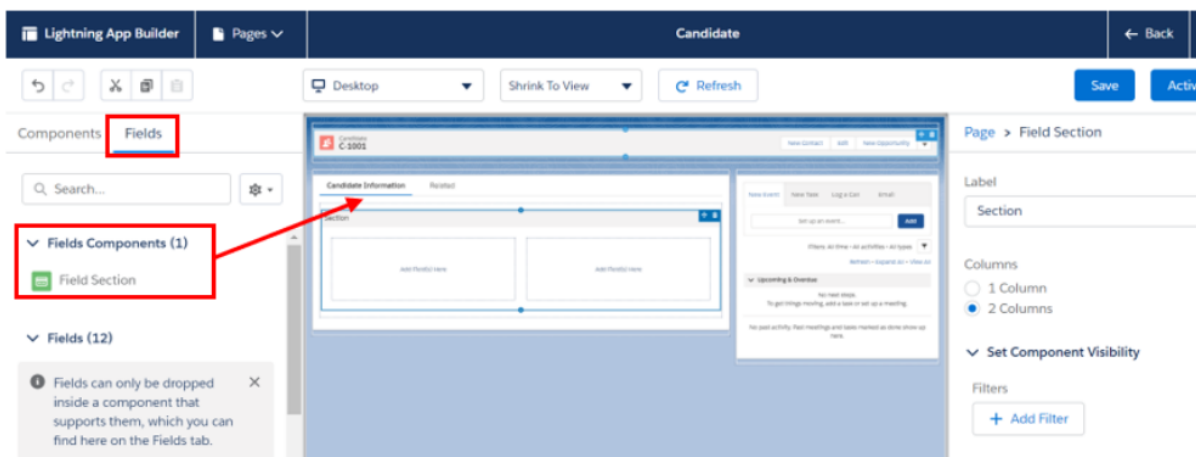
Lightning App Builder
Pages
Candidate
Back
Desktop
Shrink To View
Refresh
Save
Activ
Components
Fields
Search...
Fields Components (1)
Field Section
Fields (12)
Fields can only be dropped inside a component that supports them, which you can find here on the Fields tab.
Candidate
C-1001
New Contact
Edit
New Opportunity
Candidate Information
Related
Section
Add Field(s) Here
Add Field(s) Here
New Event
New Task
Log a Call
Email
Set up an event...
Add
Filters: All time • All activities • All types
Refresh • Expand All • View All
Upcoming & Overdue
No next steps.
To get things moving, add a task or set up a meeting.
No past activity. Past meetings and tasks marked as done show up here.
Page > Field Section
Label
Section
Columns
1 Column
2 Columns
Set Component Visibility
Filters
Add Filter